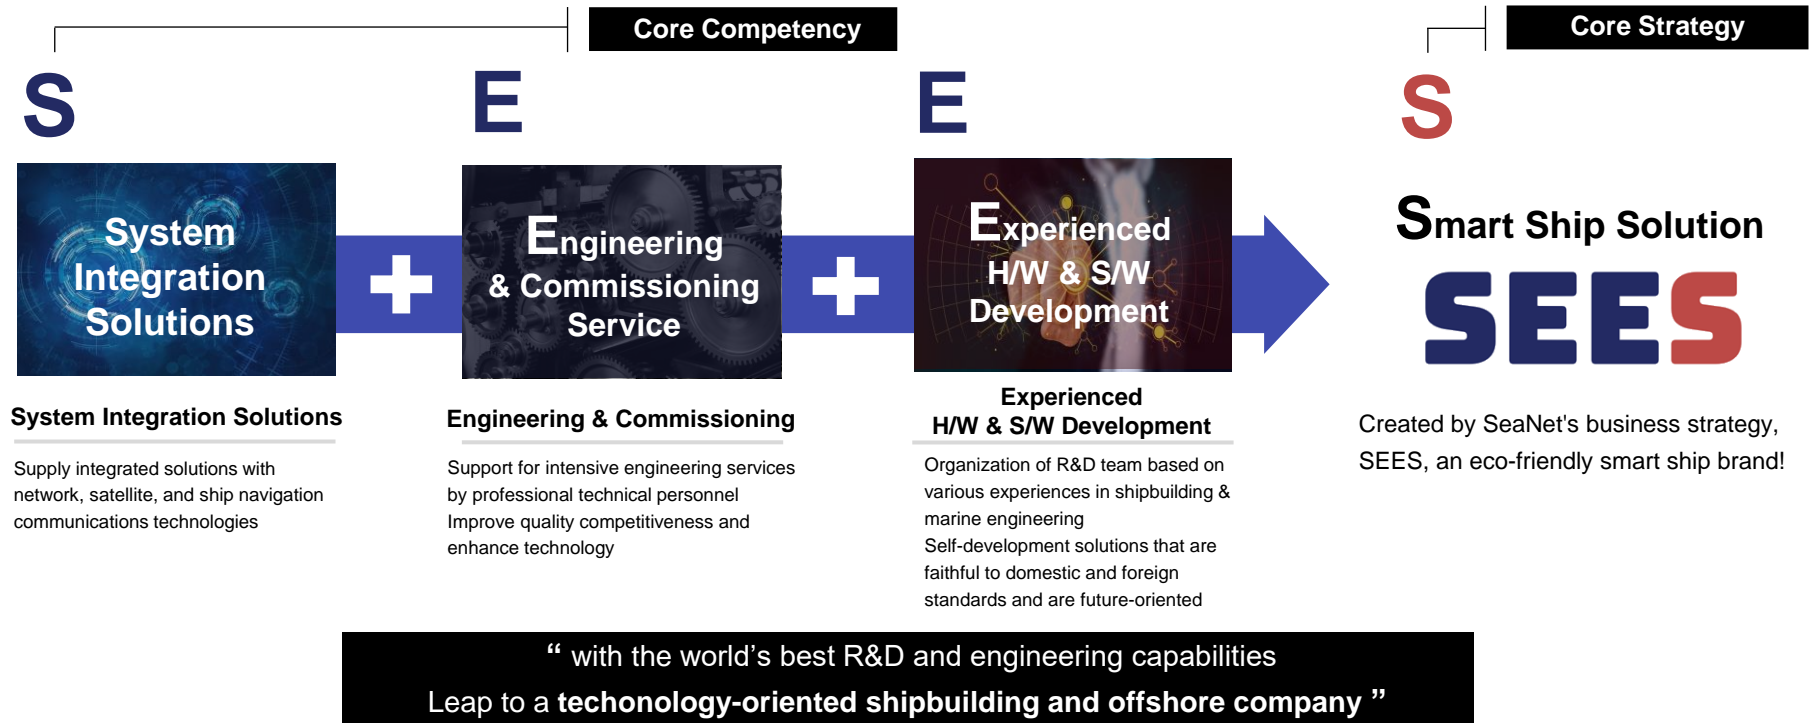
Core Competency

Core Strategy

S

E

E

S

System Integration Solutions

Engineering & Commissioning Service

Experienced H/W & S/W Development

Smart Ship Solution

SEES

System Integration Solutions

Supply integrated solutions with network, satellite, and ship navigation communications technologies

Engineering & Commissioning

Support for intensive engineering services by professional technical personnel
Improve quality competitiveness and enhance technology

Experienced H/W & S/W Development

Organization of R&D team based on various experiences in shipbuilding & marine engineering
Self-development solutions that are faithful to domestic and foreign standards and are future-oriented

Created by SeaNet's business strategy, SEES, an eco-friendly smart ship brand!

“ with the world’s best R&D and engineering capabilities
Leap to a techonology-oriented shipbuilding and offshore company ”